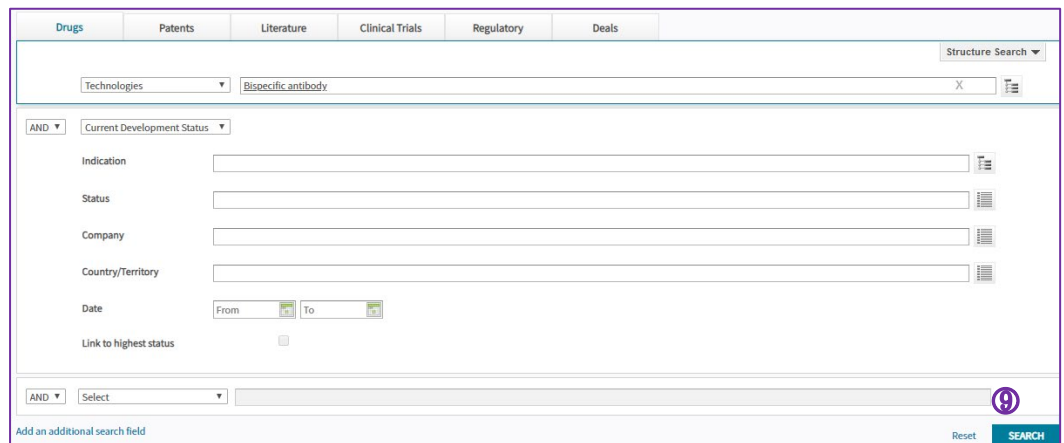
Drugs Patents Literature Clinical Trials Regulatory Deals

Structure Search ▼

Technologies ▼ Bispecific antibody X

AND ▼ Current Development Status ▼

Indication

Status

Company

Country/Territory

Date From To

Link to highest status

AND ▼ Select ▼

9

Add an additional search field

Reset SEARCH